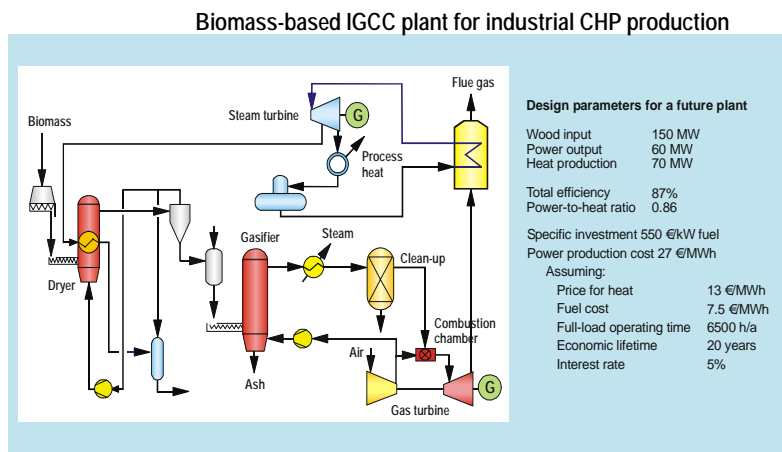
Biomass-based IGCC plant for industrial CHP production

Biomass

Dryer

Steam turbine

G

Process heat

Flue gas

Gasifier

Steam

Clean-up

Combustion chamber

Air

Ash

Gas turbine

G

Design parameters for a future plant

| | |
|---|---|
| Wood input | 150 MW |
| Power output | 60 MW |
| Heat production | 70 MW |

| | |
|---|---|
| Total efficiency | 87% |
| Power-to-heat ratio | 0.86 |

Specific investment 550 €/kW fuel
Power production cost 27 €/MWh
Assuming:

| | |
|---|---|
| Price for heat | 13 €/MWh |
| Fuel cost | 7.5 €/MWh |
| Full-load operating time | 6500 h/a |
| Economic lifetime | 20 years |
| Interest rate | 5% |